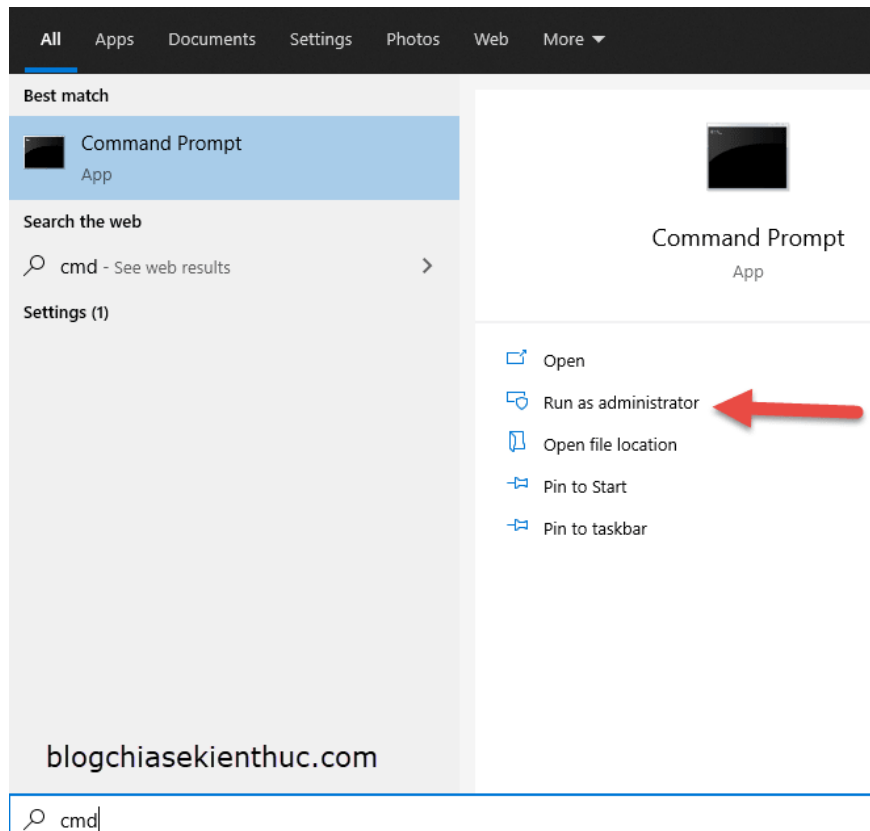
All Apps Documents Settings Photos Web More

Best match

Command Prompt
App

Search the web

cmd - See web results

Settings (1)

Command Prompt
App

Open

Run as administrator

Open file location

Pin to Start

Pin to taskbar

blogchiasekienthuc.com

cmd